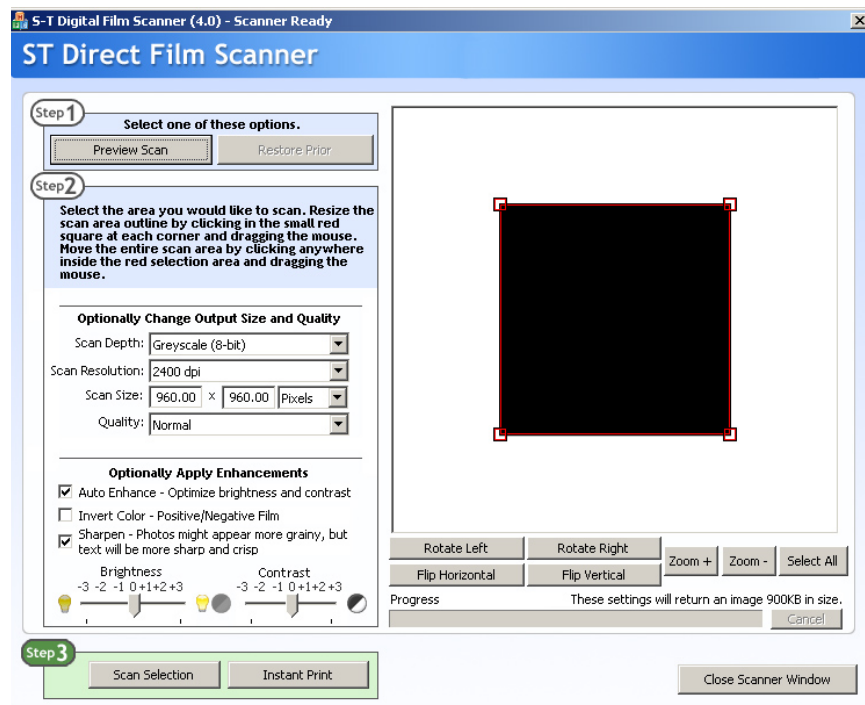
S-T Digital Film Scanner (4.0) - Scanner Ready

ST Direct Film Scanner

Step 1
Select one of these options.
Preview Scan
Restore Prior

Step 2
Select the area you would like to scan. Resize the scan area outline by clicking in the small red square at each corner and dragging the mouse. Move the entire scan area by clicking anywhere inside the red selection area and dragging the mouse.

Optionally Change Output Size and Quality
Scan Depth: Greyscale (8-bit)
Scan Resolution: 2400 dpi
Scan Size: 960.00 x 960.00 Pixels
Quality: Normal

Optionally Apply Enhancements
Auto Enhance - Optimize brightness and contrast
Invert Color - Positive/Negative Film
Sharpen - Photos might appear more grainy, but text will be more sharp and crisp

Brightness
-3 -2 -1 0 +1 +2 +3
Contrast
-3 -2 -1 0 +1 +2 +3

Rotate Left
Rotate Right
Flip Horizontal
Flip Vertical
Zoom +
Zoom -
Select All
Progress
These settings will return an image 900KB in size.
Cancel

Step 3
Scan Selection
Instant Print

Close Scanner Window